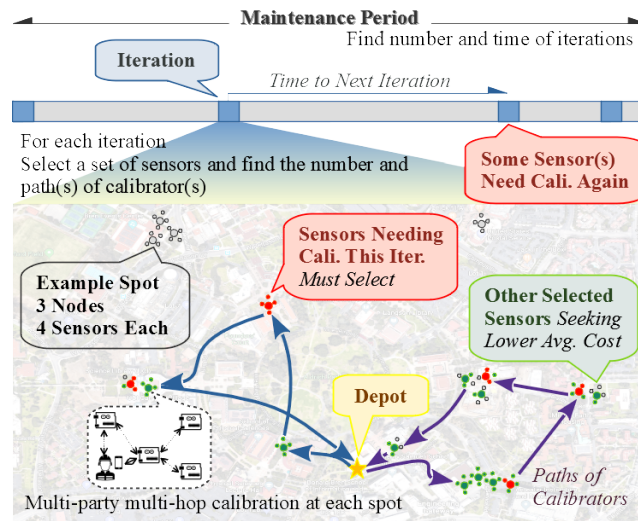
Maintenance Period

Find number and time of iterations

Iteration

Time to Next Iteration

For each iteration
Select a set of sensors and find the number and path(s) of calibrator(s)

Some Sensor(s) Need Cali. Again

Sensors Needing Cali. This Iter. Must Select

Example Spot
3 Nodes
4 Sensors Each

Other Selected Sensors Seeking Lower Avg. Cost

Depot

Paths of Calibrators

Multi-party multi-hop calibration at each spot